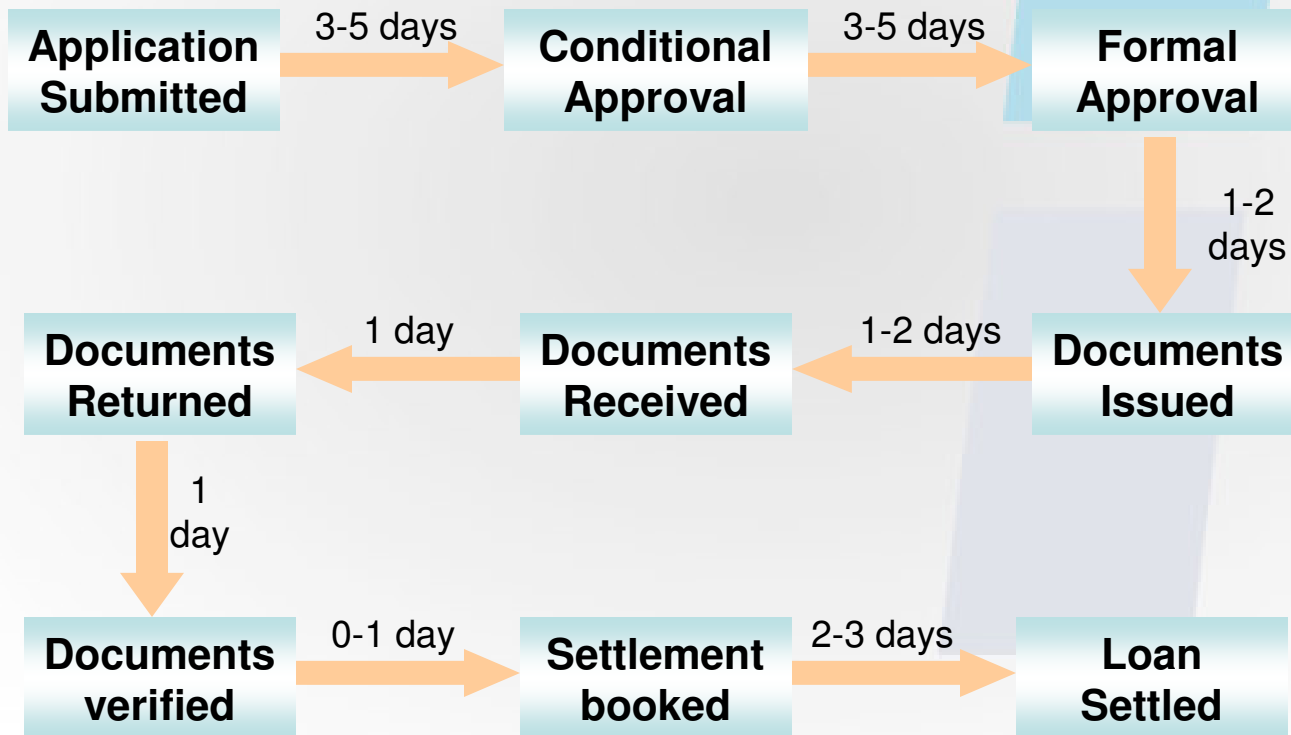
Application Submitted

3-5 days

Conditional Approval

3-5 days

Formal Approval

1-2 days

Documents Issued

1-2 days

Documents Received

1 day

Documents Returned

1 day

Documents verified

0-1 day

Settlement booked

2-3 days

Loan Settled